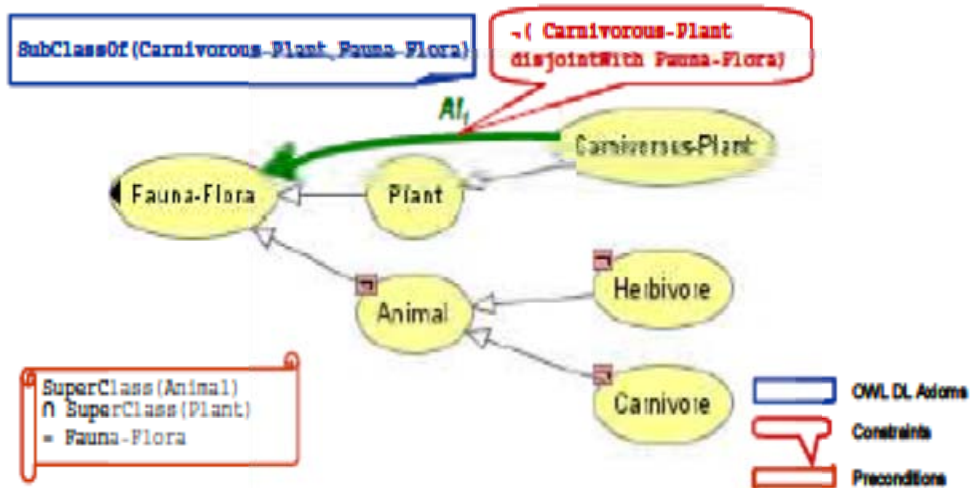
SubClassOf(Carnivorous-Plant, Fauna-Flora)

¬( Carnivorous-Plant disjointWith Fauna-Flora)

$AI_1$

Carniverous-Plant

Fauna-Flora

Plant

Animal

Herbivore

Carnivore

SuperClass(Animal)
∩ SuperClass(Plant)
= Fauna-Flora

OWL DL Axioms

Constraints

Preconditions